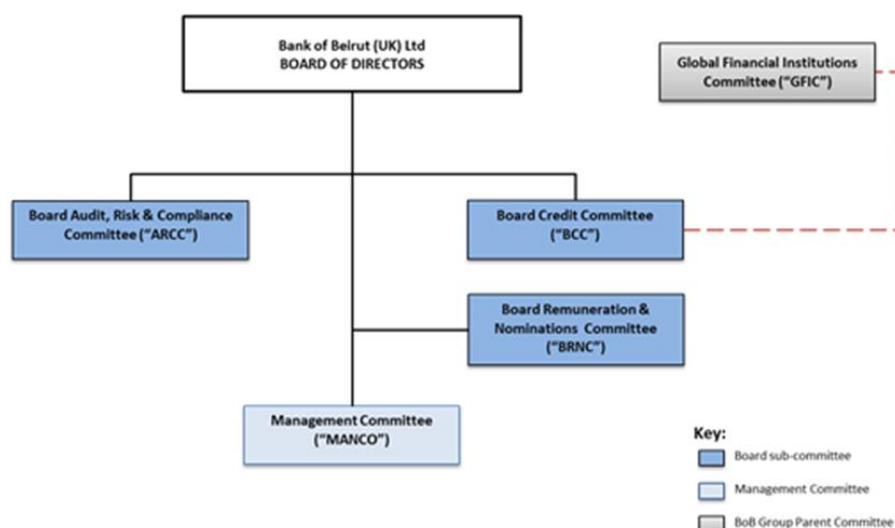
Bank of Beirut (UK) Ltd
BOARD OF DIRECTORS

Global Financial Institutions Committee ("GFIC")

Board Audit, Risk & Compliance Committee ("ARCC")

Board Credit Committee ("BCC")

Board Remuneration & Nominations Committee ("BRNC")

Management Committee ("MANCO")

Key:
Board sub-committee
Management Committee
BoB Group Parent Committee